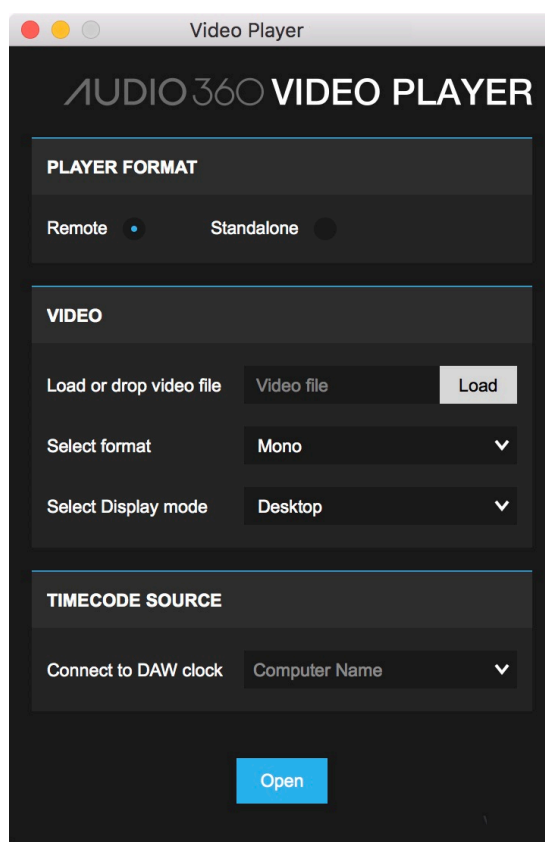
Video Player

AUDIO360 VIDEO PLAYER

PLAYER FORMAT

Remote

Standalone

VIDEO

Load or drop video file

Video file

Load

Select format

Mono

Select Display mode

Desktop

TIMECODE SOURCE

Connect to DAW clock

Computer Name

Open